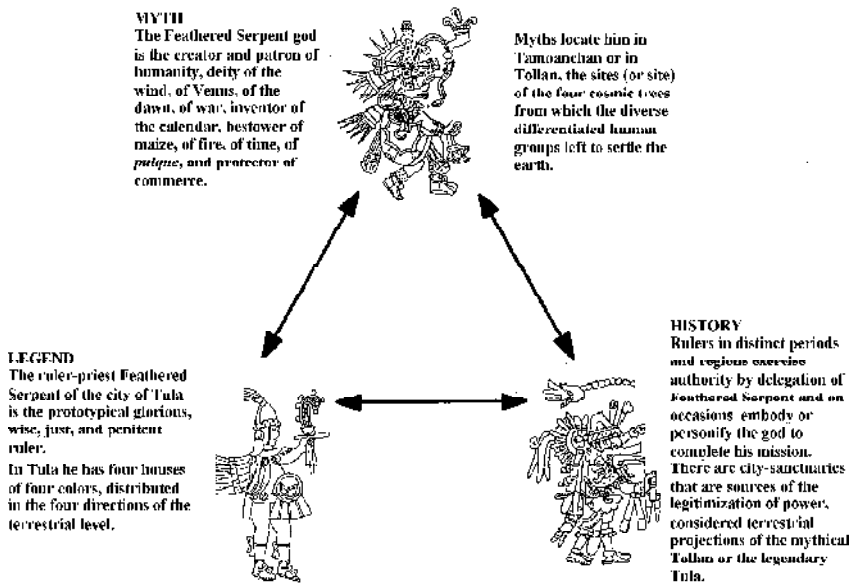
MYTH
The Feathered Serpent god is the creator and patron of humanity, deity of the wind, of Venus, of the dawn, of war, inventor of the calendar, bestower of maize, of fire, of time, of *pulque*, and protector of commerce.

Myths locate him in Tamoanchan or in Tollan, the sites (or site) of the four cosmic trees from which the diverse differentiated human groups left to settle the earth.

LEGEND
The ruler-priest Feathered Serpent of the city of Tula is the prototypical glorious, wise, just, and penitent ruler.

In Tula he has four houses of four colors, distributed in the four directions of the terrestrial level.

HISTORY
Rulers in distinct periods and regions exercise authority by delegation of Feathered Serpent and on occasions embody or personify the god to complete his mission. There are city-sanctuaries that are sources of the legitimization of power, considered terrestrial projections of the mythical Tollan or the legendary Tula.